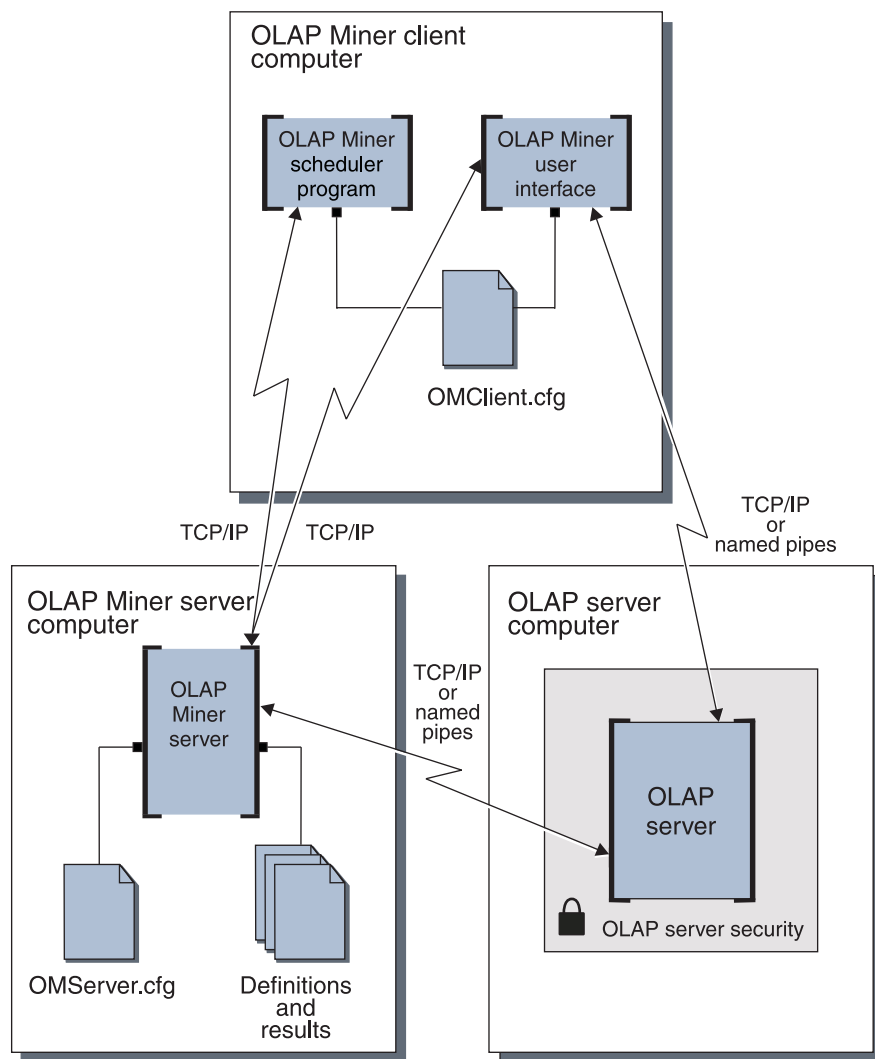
OLAP Miner client computer

OLAP Miner scheduler program

OLAP Miner user interface

OMClient.cfg

TCP/IP

TCP/IP

TCP/IP or named pipes

OLAP Miner server computer

OLAP Miner server

TCP/IP or named pipes

OLAP server computer

OLAP server

OLAP server security

OMServer.cfg

Definitions and results